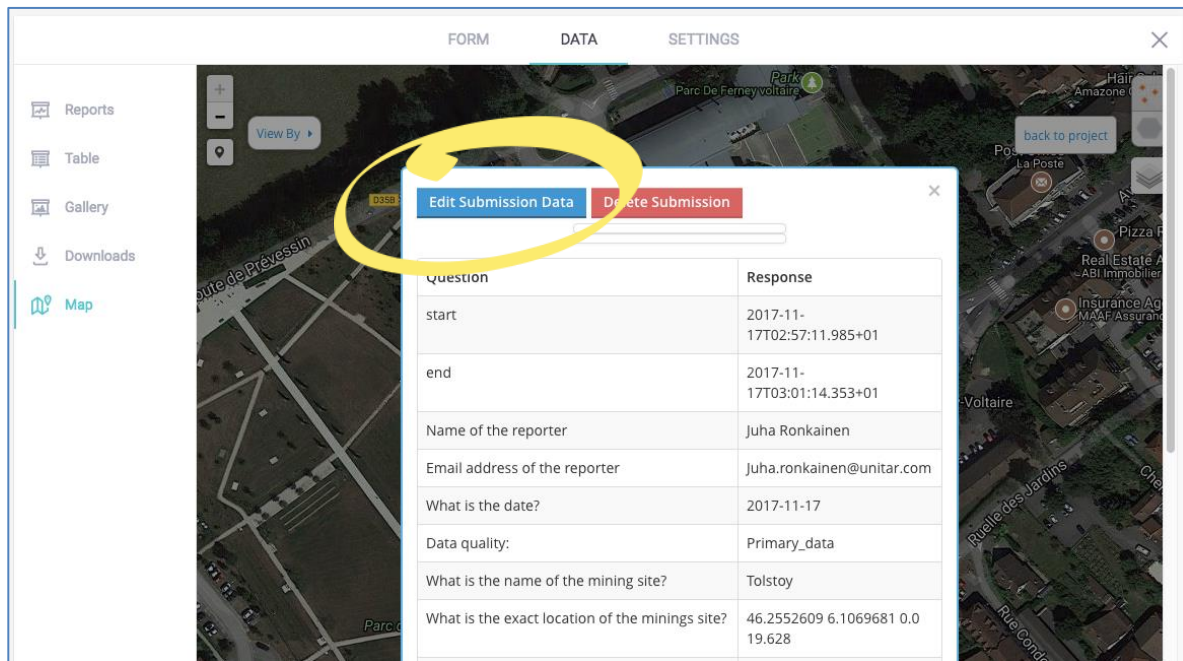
FORM DATA SETTINGS

Reports
Table
Gallery
Downloads
Map

+
-
View By

Park
Parc De Ferney voltaire
D35B
Route de Prévessin
back to project
La Poste
Pizza
Real Estate
ABI Immobilier
Insurance Ag
MAAF Assuranc
Voltaire
Ruelle des Jardins
Rue Condo
Parc

Edit Submission Data Delete Submission

| Question | Response |
|---|---|
| start | 2017-11-17T02:57:11.985+01 |
| end | 2017-11-17T03:01:14.353+01 |
| Name of the reporter | Juha Ronkainen |
| Email address of the reporter | Juha.ronkainen@unitar.com |
| What is the date? | 2017-11-17 |
| Data quality: | Primary_data |
| What is the name of the mining site? | Tolstoy |
| What is the exact location of the minings site? | 46.2552609 6.1069681 0.0 19.628 |